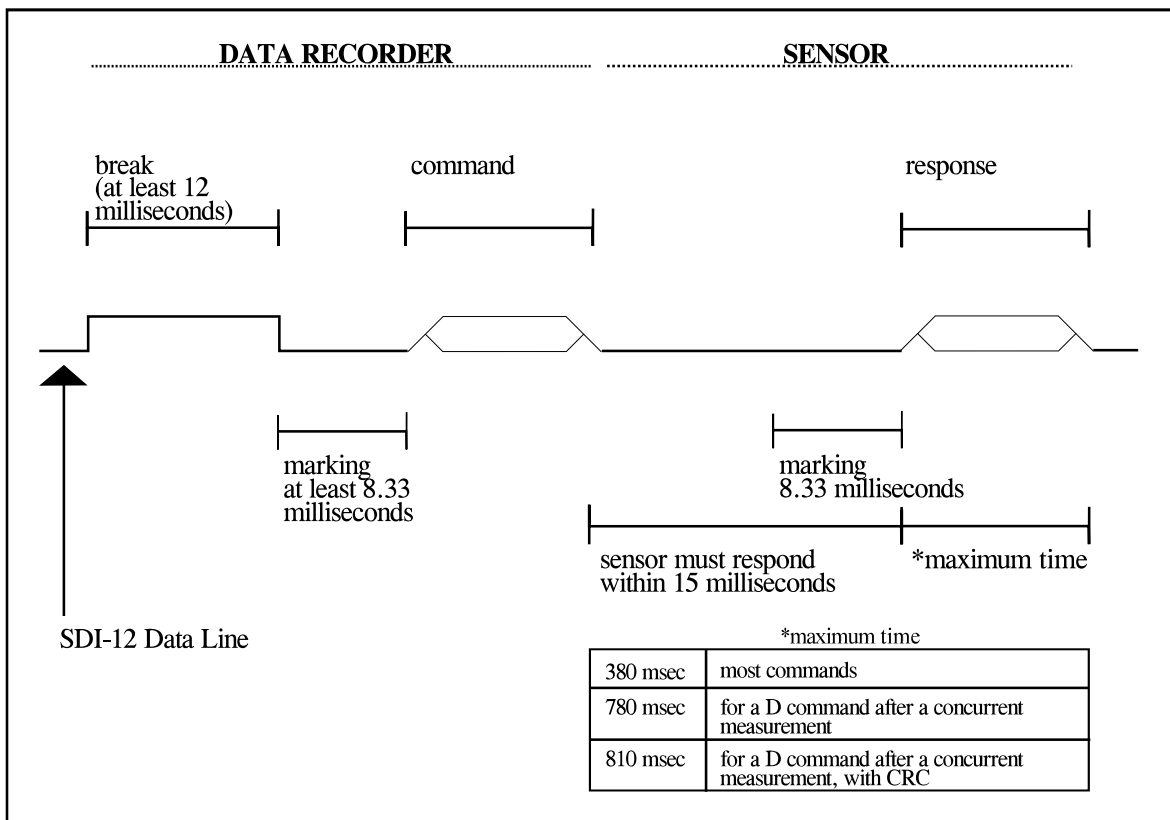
DATA RECORDER

SENSOR

break (at least 12 milliseconds)

command

response

marking at least 8.33 milliseconds

marking 8.33 milliseconds

sensor must respond within 15 milliseconds

*maximum time

SDI-12 Data Line

*maximum time

| | |
|---|---|
| 380 msec | most commands |
| 780 msec | for a D command after a concurrent measurement |
| 810 msec | for a D command after a concurrent measurement, with CRC |